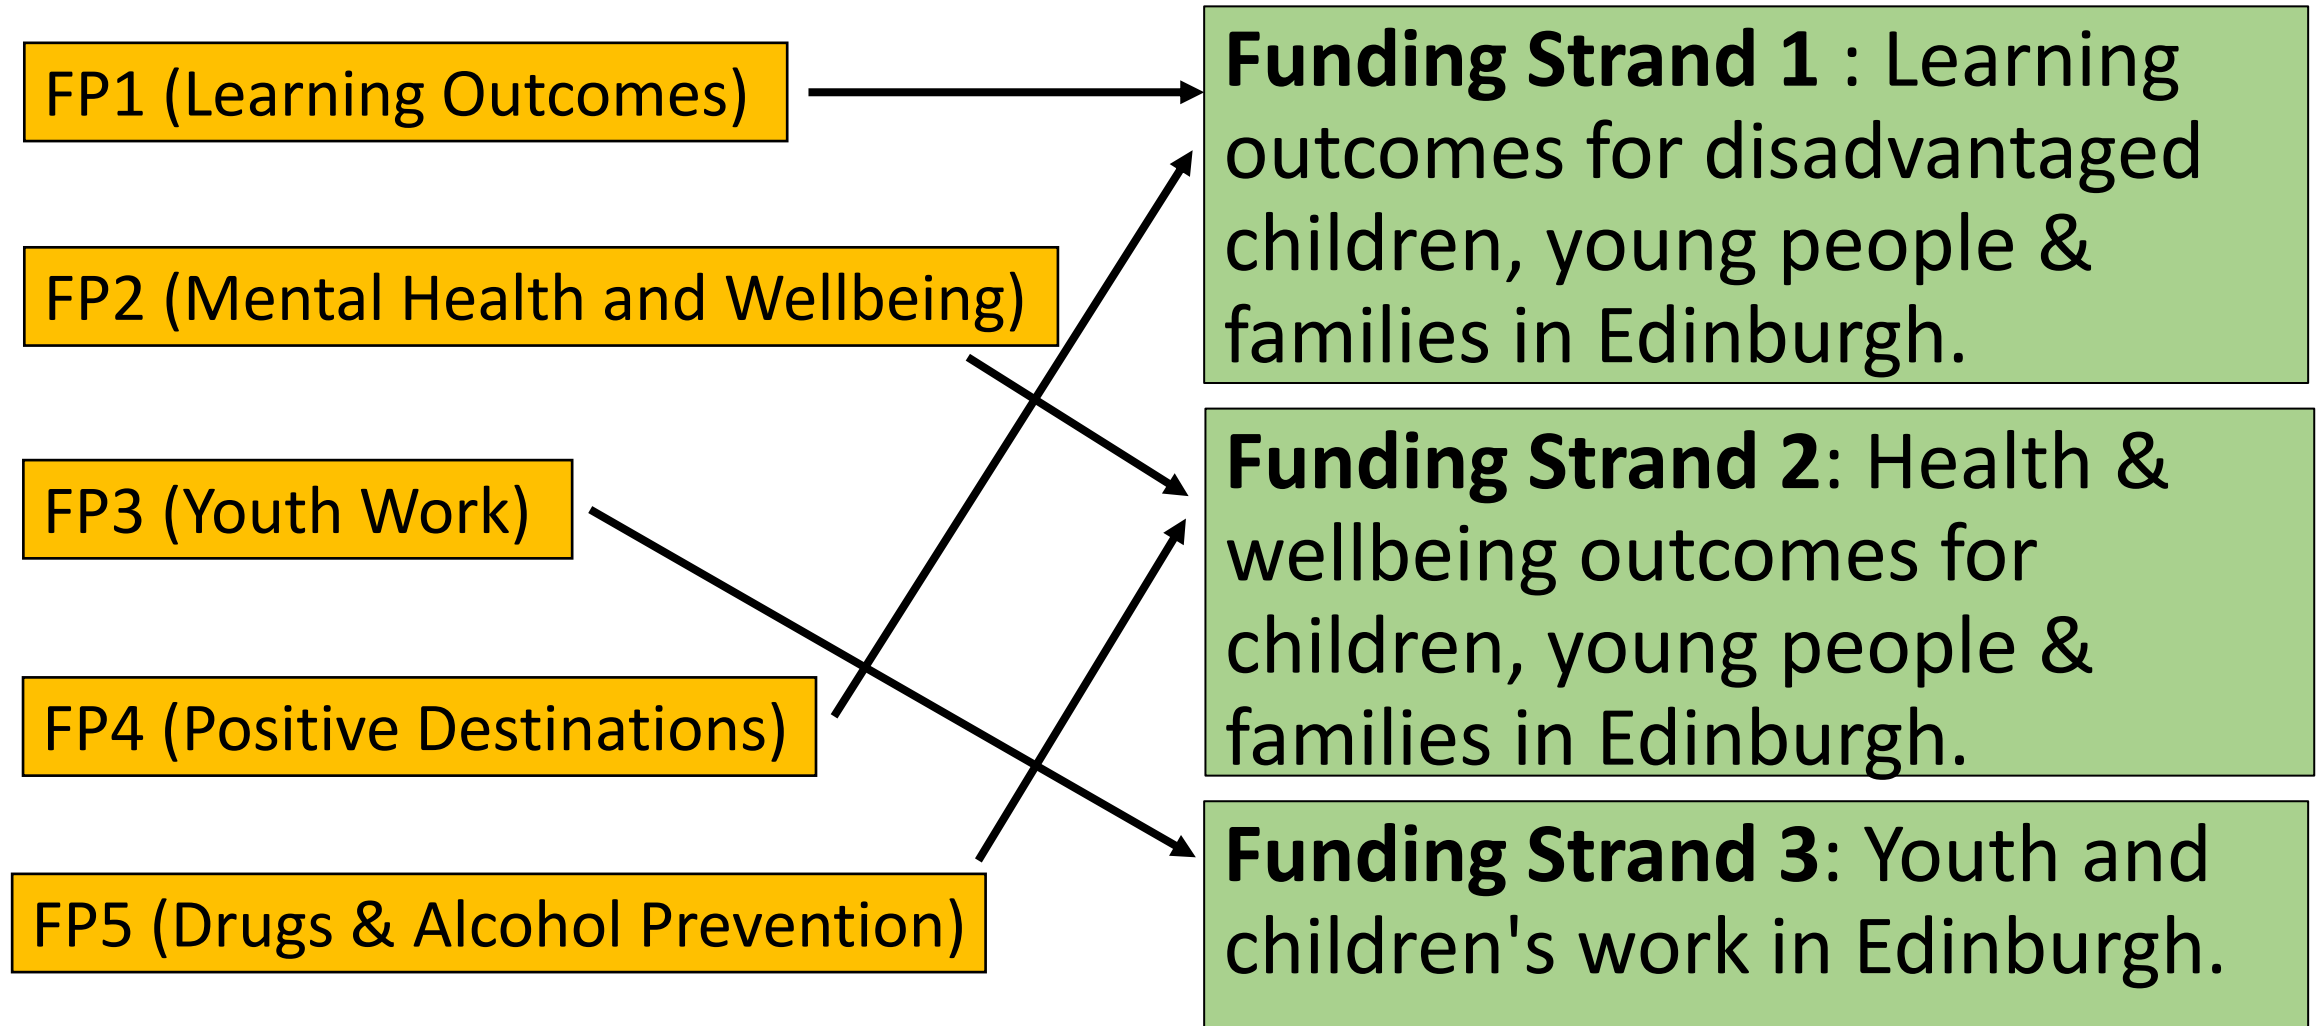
FP1 (Learning Outcomes)

FP2 (Mental Health and Wellbeing)

FP3 (Youth Work)

FP4 (Positive Destinations)

FP5 (Drugs & Alcohol Prevention)

**Funding Strand 1** : Learning outcomes for disadvantaged children, young people & families in Edinburgh.

**Funding Strand 2**: Health & wellbeing outcomes for children, young people & families in Edinburgh.

**Funding Strand 3**: Youth and children's work in Edinburgh.